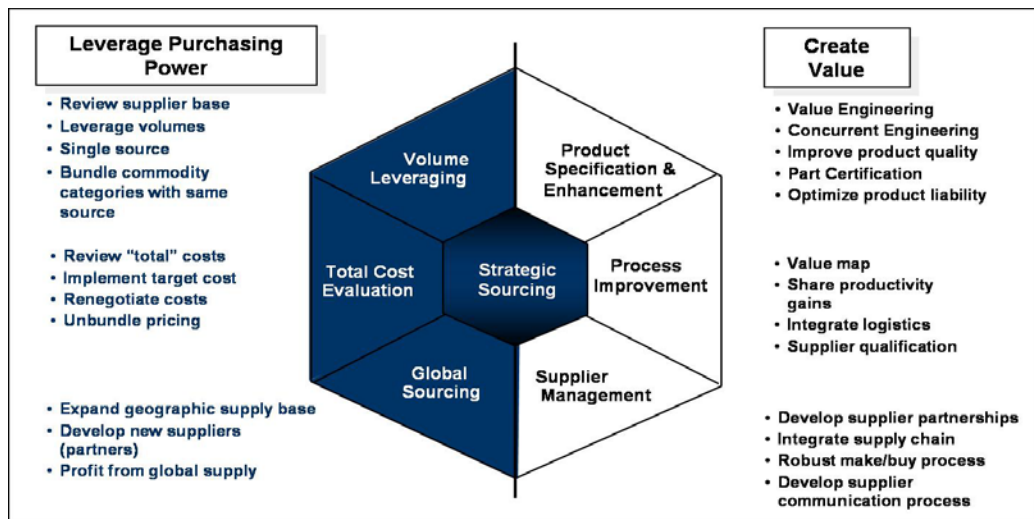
Leverage Purchasing Power

• Review supplier base
• Leverage volumes
• Single source
• Bundle commodity categories with same source

• Review "total" costs
• Implement target cost
• Renegotiate costs
• Unbundle pricing

• Expand geographic supply base
• Develop new suppliers (partners)
• Profit from global supply

Volume Leveraging

Total Cost Evaluation

Strategic Sourcing

Global Sourcing

Product Specification & Enhancement

Process Improvement

Supplier Management

Create Value

• Value Engineering
• Concurrent Engineering
• Improve product quality
• Part Certification
• Optimize product liability

• Value map
• Share productivity gains
• Integrate logistics
• Supplier qualification

• Develop supplier partnerships
• Integrate supply chain
• Robust make/buy process
• Develop supplier communication process